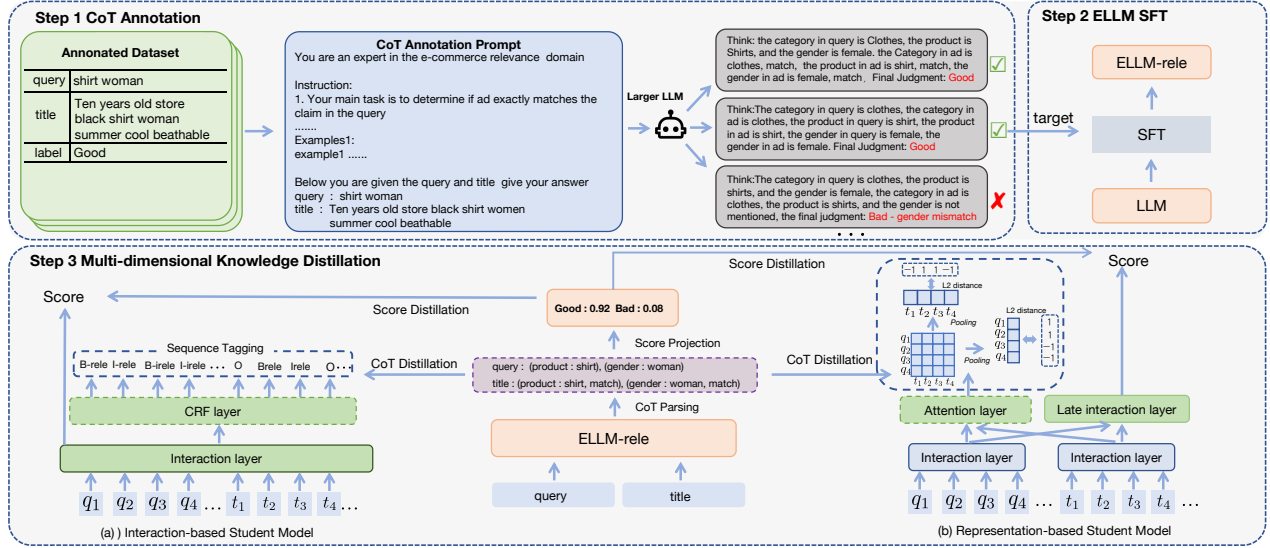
Step 1 CoT Annotation

Annonated Dataset

| query | shirt woman |
|---|---|
| title | Ten years old store black shirt woman summer cool beathable |
| label | Good |

CoT Annotation Prompt
You are an expert in the e-commerce relevance domain

Instruction:
1. Your main task is to determine if ad exactly matches the claim in the query
.......
Examples1:
example1 ......

Below you are given the query and title give your answer
query : shirt woman
title : Ten years old store black shirt women summer cool beathable

Larger LLM

Think: the category in query is Clothes, the product is Shirts, and the gender is female. the Category in ad is clothes, match, the product in ad is shirt, match, the gender in ad is female, match. Final Judgment: Good

Think:The category in query is clothes, the category in ad is clothes, the product in query is shirt, the product in ad is shirt, the gender in query is female, the gender in ad is female. Final Judgment: Good

Think:The category in query is clothes, the product is shirts, and the gender is female, the category in ad is clothes, the product is shirt, and the gender is not mentioned, the final judgment: Bad - gender mismatch

. . .

target

Step 2 ELLM SFT

ELLM-rele

SFT

LLM

Step 3 Multi-dimensional Knowledge Distillation

Score Distillation

Score

Score Distillation

Good : 0.92 Bad : 0.08

Score Projection

Score

CoT Distillation

CoT Distillation

Sequence Tagging

B-rele I-rele B-irele I-irele ... O Brele Irele O...

CRF layer

query : (product : shirt), (gender : woman)
title : (product : shirt, match), (gender : woman, match)

CoT Parsing

ELLM-rele

query title

Interaction layer

$q_1$ $q_2$ $q_3$ $q_4$ ... $t_1$ $t_2$ $t_3$ $t_4$ ...

(a) ) Interaction-based Student Model

−1 1 1 −1

L2 distance

$t_1$ $t_2$ $t_3$ $t_4$

Pooling

L2 distance

$q_1$ $q_2$ $q_3$ $q_4$

1 1 −1 −1

Pooling

$t_1$ $t_2$ $t_3$ $t_4$

Attention layer

Late interaction layer

Interaction layer

Interaction layer

$q_1$ $q_2$ $q_3$ $q_4$ ... $t_1$ $t_2$ $t_3$ $t_4$ ...

(b) Representation-based Student Model